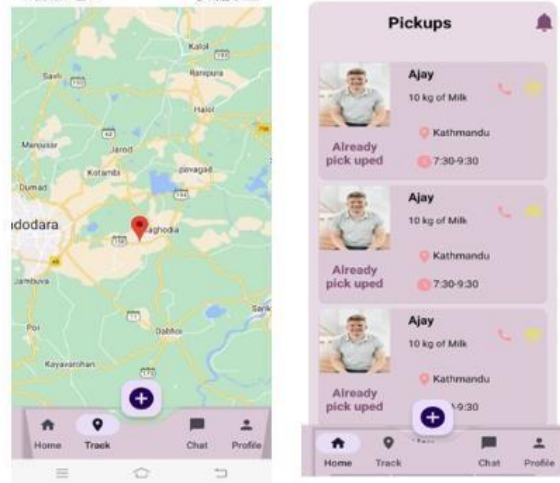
Kalol
Savli
Ranipura
Halol
Manjusar
Jarod
Kotambi
Pavagad
Dumad
adodara
aghodia
Jambuva
Poi
Dabhoi
Kayavarohan
Sank
Home
Track
Chat
Profile

Pickups
Ajay
10 kg of Milk
Kathmandu
Already pick uped
7:30-9:30
Ajay
10 kg of Milk
Kathmandu
Already pick uped
7:30-9:30
Ajay
10 kg of Milk
Kathmandu
Already pick uped
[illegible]-9:30
Home
Track
Chat
Profile